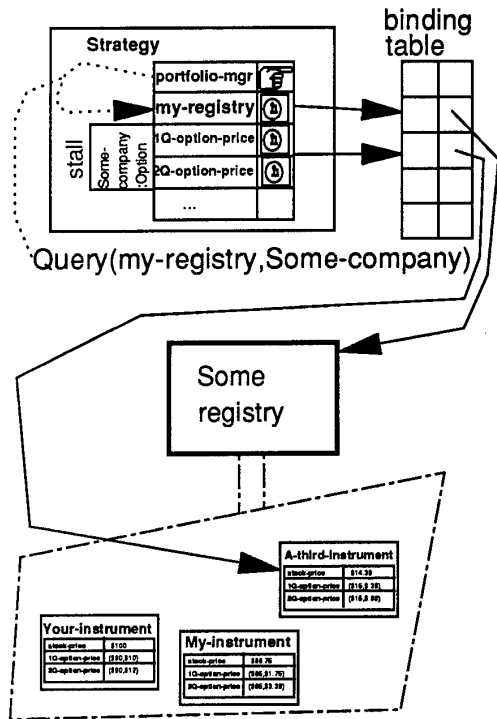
binding table

Strategy

portfolio-mgr

my-registry

1Q-option-price

2Q-option-price

...

stall

Some-company :Option

Query(my-registry,Some-company)

Some registry

A-third-instrument

| stock-price | $14.39 |
|---|---|
| 1Q-option-price | ($16,2.39) |
| 2Q-option-price | ($16,2.90) |

Your-instrument

| stock-price | $100 |
|---|---|
| 1Q-option-price | ($90,$10) |
| 2Q-option-price | ($90,$12) |

My-instrument

| stock-price | $88.75 |
|---|---|
| 1Q-option-price | ($86,$1.75) |
| 2Q-option-price | ($86,$3.30) |